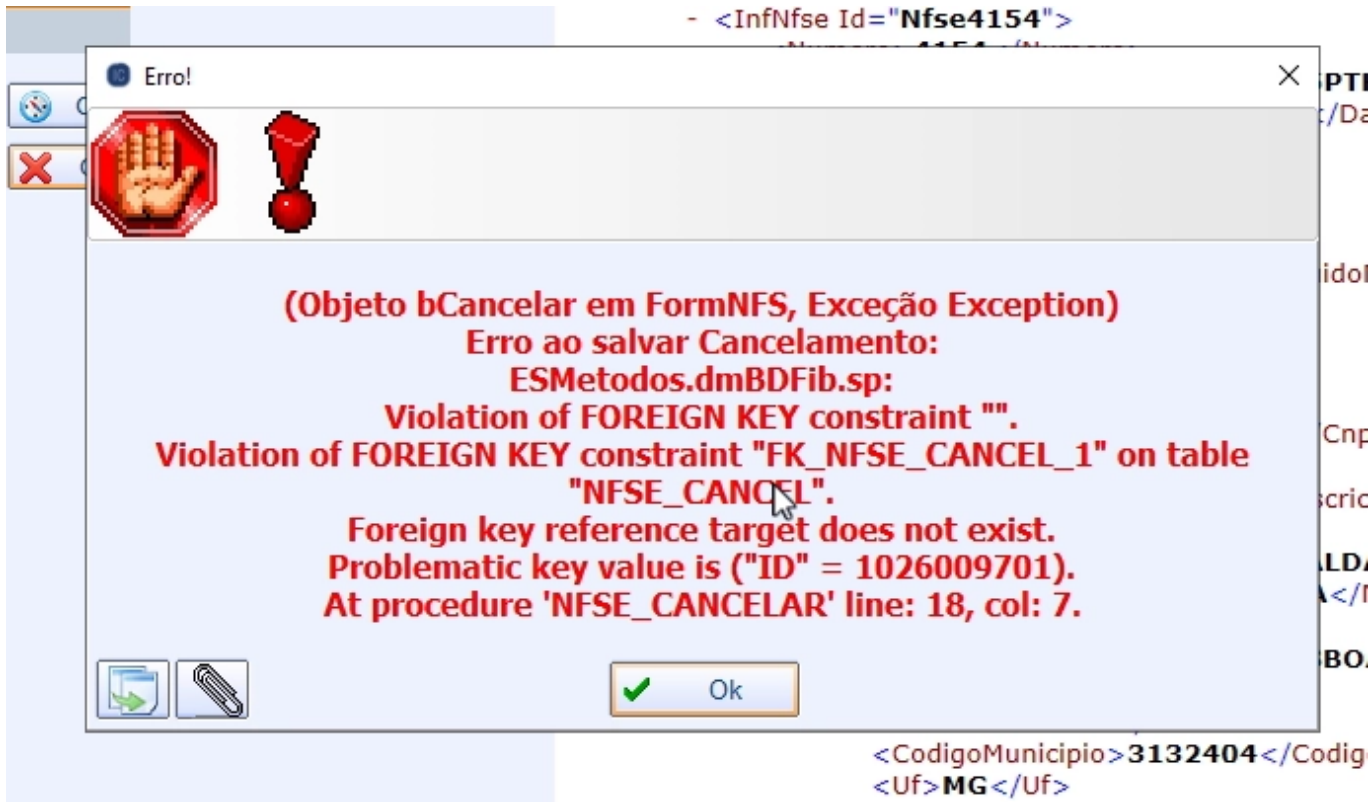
- <InfNfse Id="Nfse4154">

Erro!

×

PTI
:/Da

idoI

Cnp

cric

LDA
A</I

BOA

(Objeto bCancelar em FormNFS, Exceção Exception)
Erro ao salvar Cancelamento:
ESMetodos.dmBDFib.sp:
Violation of FOREIGN KEY constraint "".
Violation of FOREIGN KEY constraint "FK_NFSE_CANCEL_1" on table "NFSE_CANCEL".
Foreign key reference target does not exist.
Problematic key value is ("ID" = 1026009701).
At procedure 'NFSE_CANCELAR' line: 18, col: 7.

Ok

<CodigoMunicipio>3132404</Codigo
<Uf>MG</Uf>